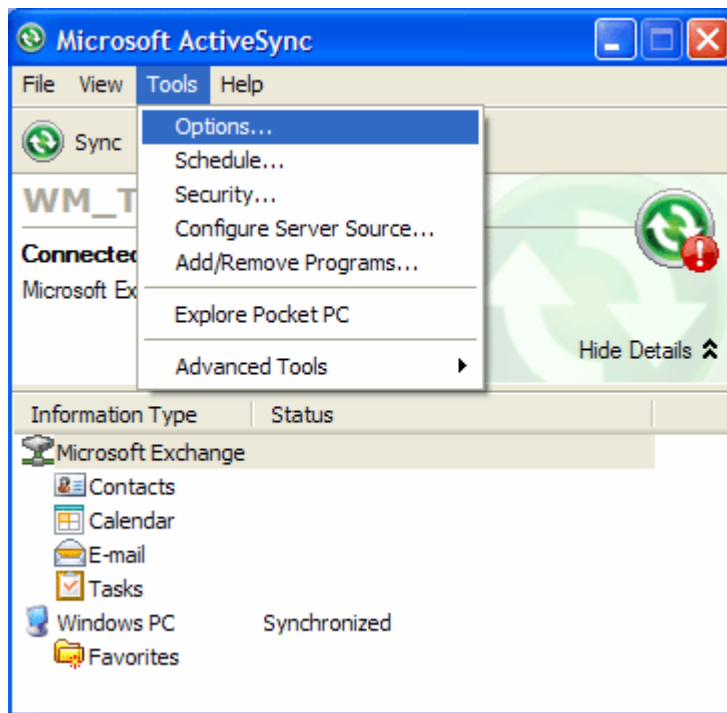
Microsoft ActiveSync

File View Tools Help

Sync

Options...
Schedule...
Security...
Configure Server Source...
Add/Remove Programs...
Explore Pocket PC
Advanced Tools

WM_T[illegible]

Connecte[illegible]
Microsoft Ex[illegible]

Hide Details

| Information Type | Status |
|---|---|
| Microsoft Exchange | |
| Contacts | |
| Calendar | |
| E-mail | |
| Tasks | |
| Windows PC | Synchronized |
| Favorites | |